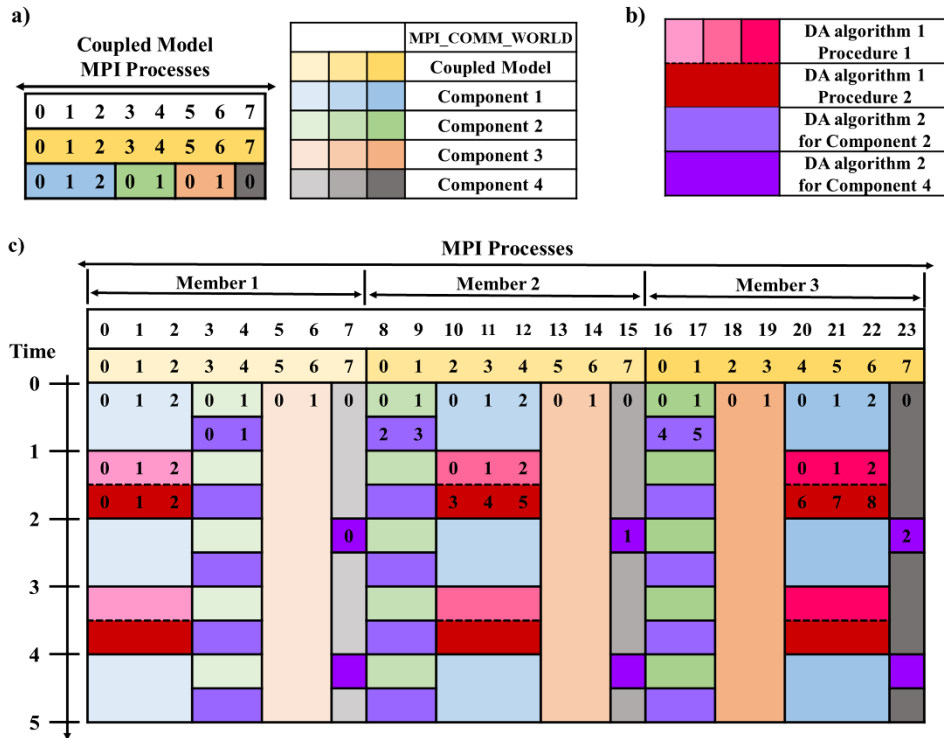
a)

Coupled Model
MPI Processes

| 0 | 1 | 2 | 3 | 4 | 5 | 6 | 7 |
|---|---|---|---|---|---|---|---|
| 0 | 1 | 2 | 3 | 4 | 5 | 6 | 7 |
| 0 | 1 | 2 | 0 | 1 | 0 | 1 | 0 |

| | MPI_COMM_WORLD |
|---|---|
| | Coupled Model |
| | Component 1 |
| | Component 2 |
| | Component 3 |
| | Component 4 |

b)

| | |
|---|---|
| | DA algorithm 1 Procedure 1 |
| | DA algorithm 1 Procedure 2 |
| | DA algorithm 2 for Component 2 |
| | DA algorithm 2 for Component 4 |

c)

MPI Processes

Member 1

Member 2

Member 3

0 1 2 3 4 5 6 7 8 9 10 11 12 13 14 15 16 17 18 19 20 21 22 23

0 1 2 3 4 5 6 7 0 1 2 3 4 5 6 7 0 1 2 3 4 5 6 7

Time

0

0 1 2 0 1 0 1 0 0 1 0 1 2 0 1 0 0 1 0 1 0 1 2 0

0 1 2 3 4 5

1

0 1 2 0 1 2 0 1 2

0 1 2 3 4 5 6 7 8

2

0 1 2

3

4

5